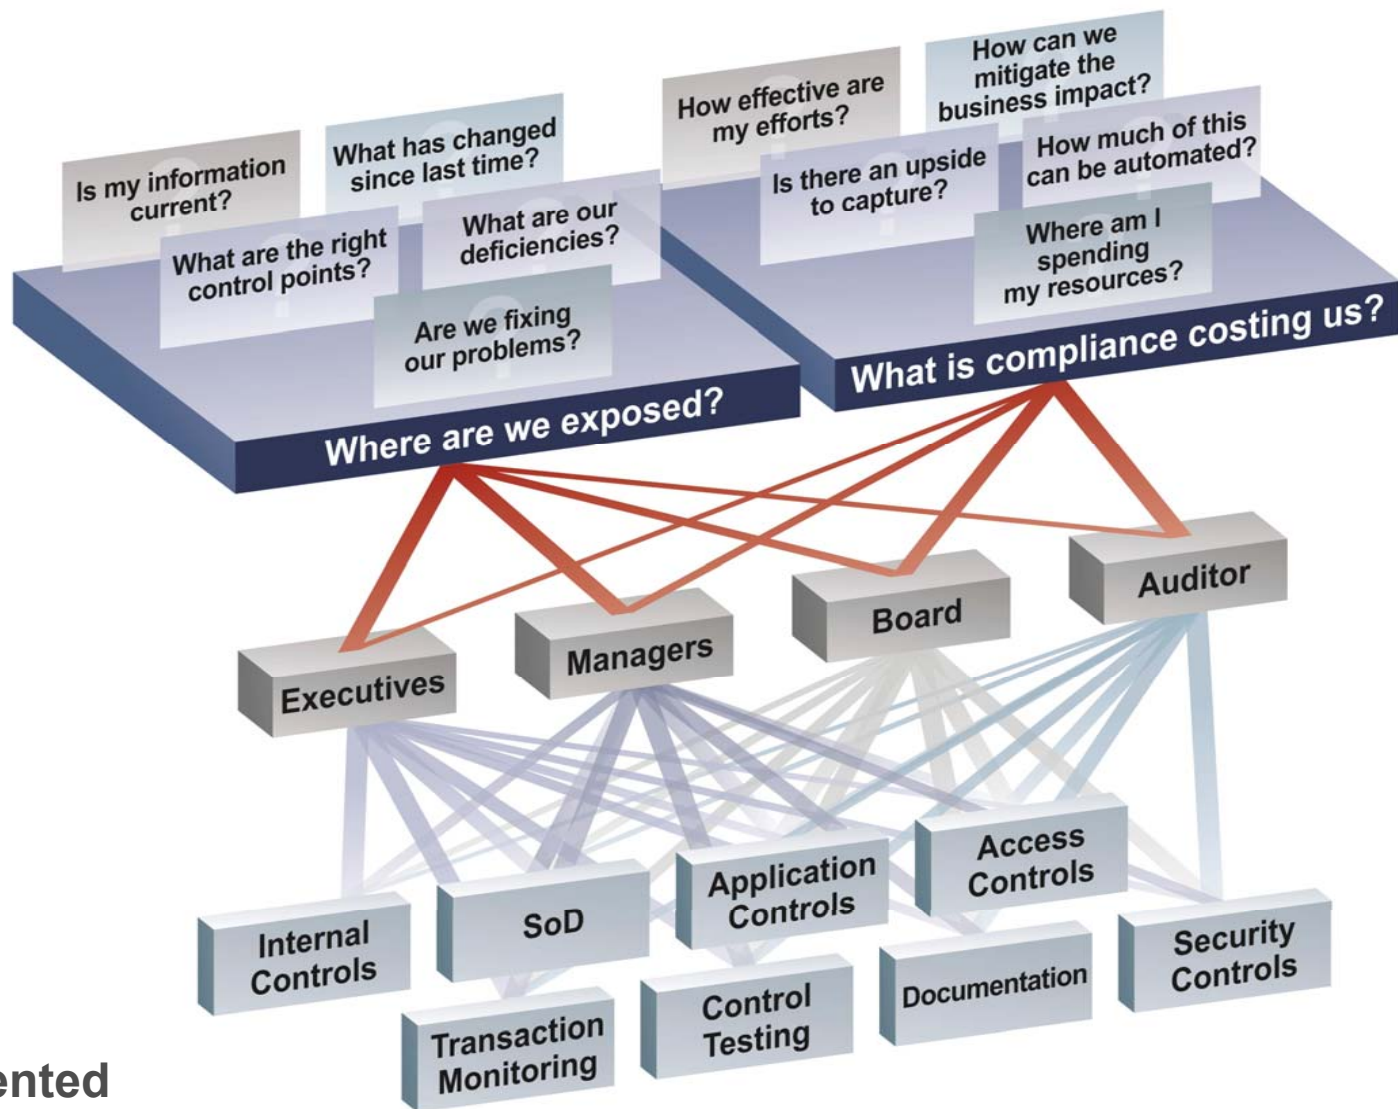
Is my information current?

What has changed since last time?

What are the right control points?

What are our deficiencies?

Are we fixing our problems?

Where are we exposed?

How effective are my efforts?

How can we mitigate the business impact?

Is there an upside to capture?

How much of this can be automated?

Where am I spending my resources?

What is compliance costing us?

Executives

Managers

Board

Auditor

Internal Controls

SoD

Application Controls

Access Controls

Security Controls

Transaction Monitoring

Control Testing

Documentation

ented